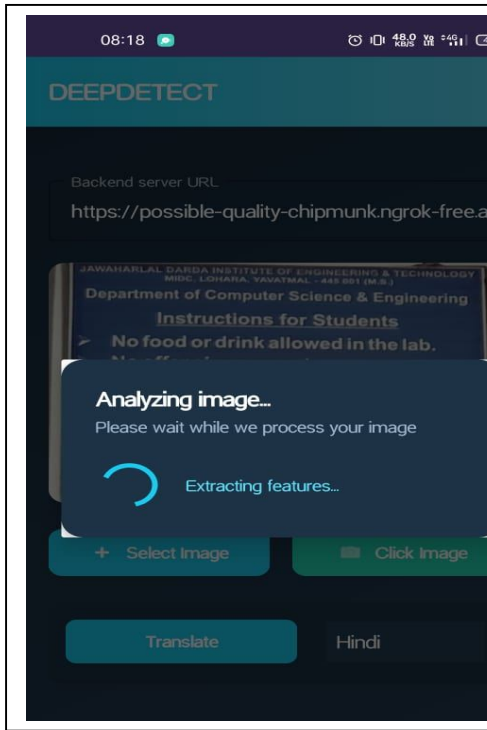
08:18

48.0 KB/S

DEEPDETECT

Backend server URL

https://possible-quality-chipmunk.ngrok-free.a

JAWAHARLAL DARDA INSTITUTE OF ENGINEERING & TECHNOLOGY
MIDC, LOHARA, YAVATMAL - 445 001 (M.S.)

Department of Computer Science & Engineering

Instructions for Students

No food or drink allowed in the lab.

Analyzing image...

Please wait while we process your image

Extracting features...

+ Select Image

Click Image

Translate

Hindi